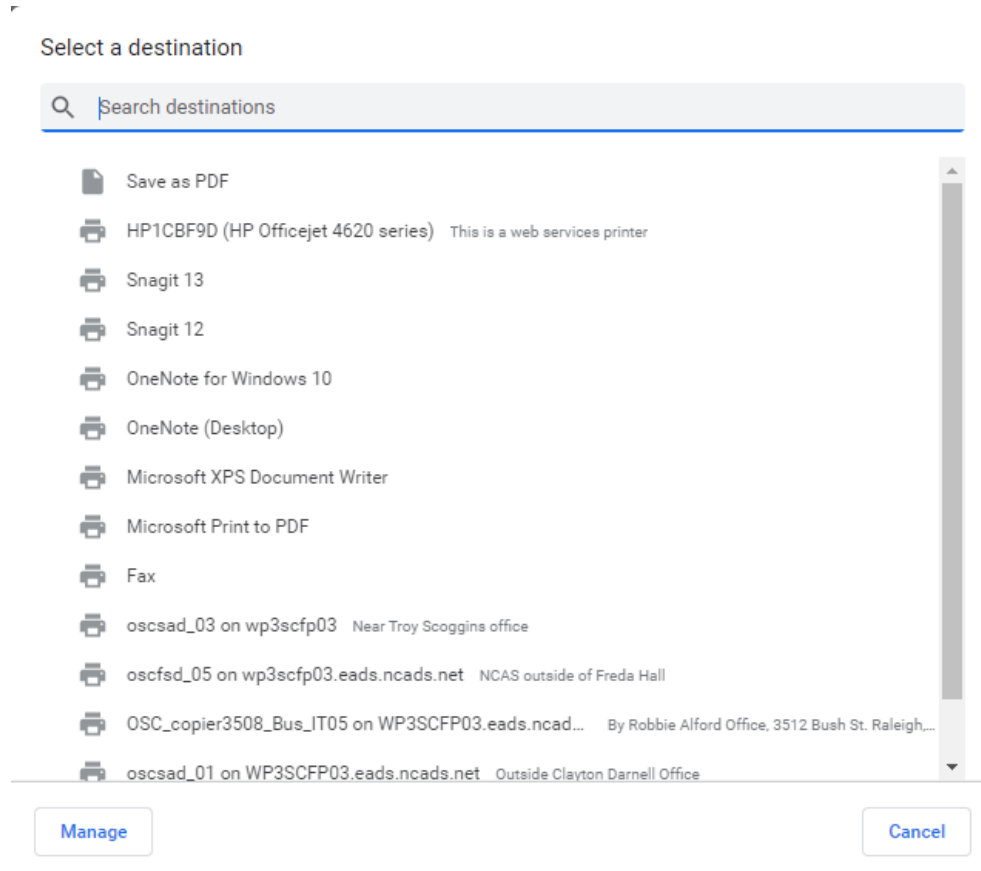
Select a destination

Search destinations

Save as PDF

HP1CBF9D (HP Officejet 4620 series) This is a web services printer

Snagit 13

Snagit 12

OneNote for Windows 10

OneNote (Desktop)

Microsoft XPS Document Writer

Microsoft Print to PDF

Fax

oscsad_03 on wp3scfp03 Near Troy Scoggins office

oscfsd_05 on wp3scfp03.eads.ncads.net NCAS outside of Freda Hall

OSC_copier3508_Bus_IT05 on WP3SCFP03.eads.ncad... By Robbie Alford Office, 3512 Bush St. Raleigh,...

oscsad_01 on WP3SCFP03.eads.ncads.net Outside Clayton Darnell Office

Manage

Cancel